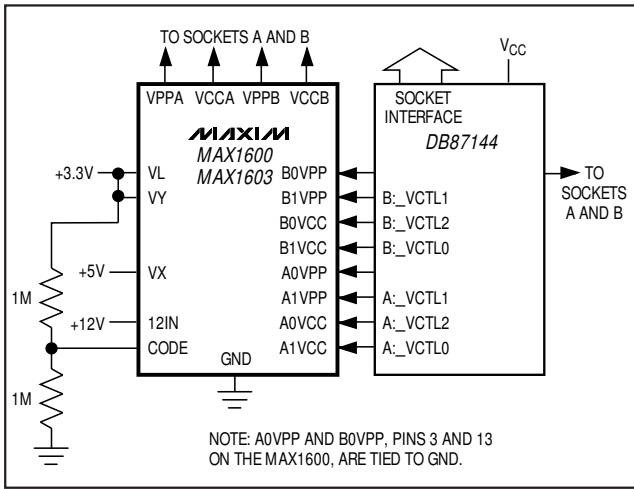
TO SOCKETS A AND B

VPPA VCCA VPPB VCCB

MAXIM
MAX1600
MAX1603

+3.3V VL
VY
+5V VX
+12V 12IN
CODE
GND

1M
1M

B0VPP
B1VPP
B0VCC
B1VCC
A0VPP
A1VPP
A0VCC
A1VCC

SOCKET INTERFACE
$V_{CC}$
DB87144

B:_VCTL1
B:_VCTL2
B:_VCTL0
A:_VCTL1
A:_VCTL2
A:_VCTL0

TO SOCKETS A AND B

NOTE: A0VPP AND B0VPP, PINS 3 AND 13 ON THE MAX1600, ARE TIED TO GND.